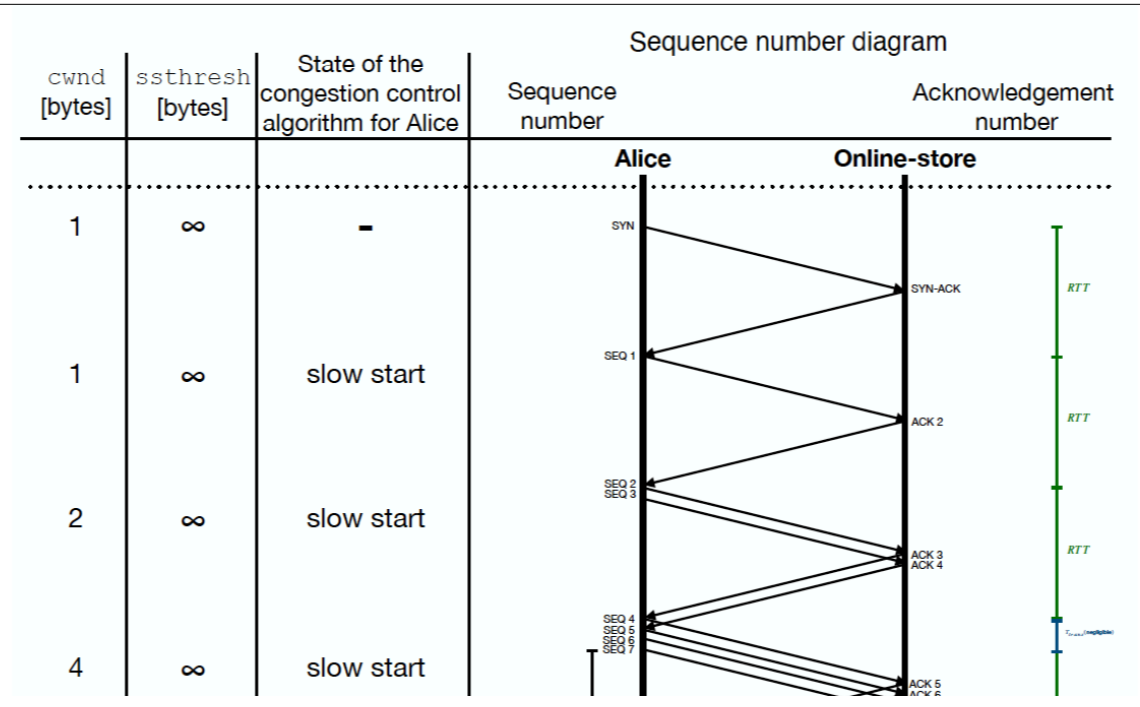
| cwnd [bytes] | ssthresh [bytes] | State of the congestion control algorithm for Alice | Sequence number diagram |
|---|---|---|---|
| | | | Sequence number / Acknowledgement number |
| | | | Alice / Online-store |
| 1 | ∞ | - | |
| 1 | ∞ | slow start | |
| 2 | ∞ | slow start | |
| 4 | ∞ | slow start | |

SYN
SYN-ACK
RTT
SEQ 1
ACK 2
RTT
SEQ 2
SEQ 3
ACK 3
ACK 4
RTT
SEQ 4
SEQ 5
SEQ 6
SEQ 7
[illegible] (negligible)
ACK 5
ACK 6